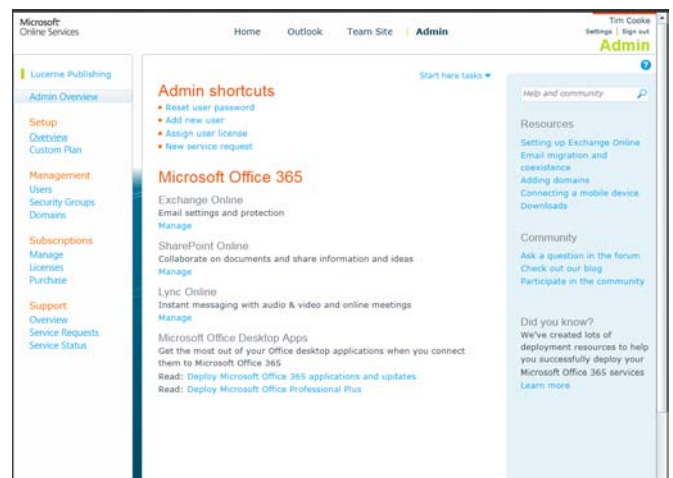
Microsoft Online Services

Home | Outlook | Team Site | Admin

Tim Cooke
Settings | Sign out
Admin

Lucerne Publishing

Admin Overview

Setup
Overview
Custom Plan

Management
Users
Security Groups
Domains

Subscriptions
Manage
Licenses
Purchase

Support
Overview
Service Requests
Service Status

Start here tasks ▾

Admin shortcuts
• Reset user password
• Add new user
• Assign user license
• New service request

Microsoft Office 365

Exchange Online
Email settings and protection
Manage

SharePoint Online
Collaborate on documents and share information and ideas
Manage

Lync Online
Instant messaging with audio & video and online meetings
Manage

Microsoft Office Desktop Apps
Get the most out of your Office desktop applications when you connect them to Microsoft Office 365
Read: Deploy Microsoft Office 365 applications and updates
Read: Deploy Microsoft Office Professional Plus

Help and community

Resources
Setting up Exchange Online
Email migration and coexistence
Adding domains
Connecting a mobile device
Downloads

Community
Ask a question in the forum
Check out our blog
Participate in the community

Did you know?
We've created lots of deployment resources to help you successfully deploy your Microsoft Office 365 services
Learn more